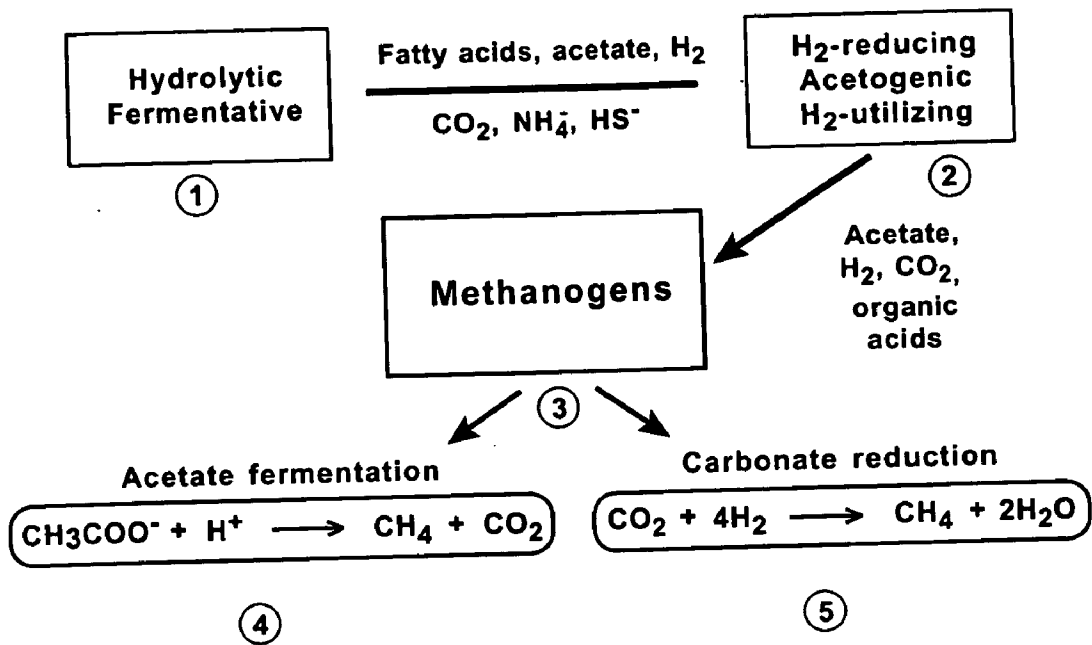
Hydrolytic Fermentative

Fatty acids, acetate, $H_2$

$CO_2$, $NH_4^-$, $HS^-$

$H_2$-reducing Acetogenic $H_2$-utilizing

1

2

Methanogens

Acetate, $H_2$, $CO_2$, organic acids

3

Acetate fermentation

$CH3COO^- + H^+ \longrightarrow CH_4 + CO_2$

Carbonate reduction

$CO_2 + 4H_2 \longrightarrow CH_4 + 2H_2O$

4

5